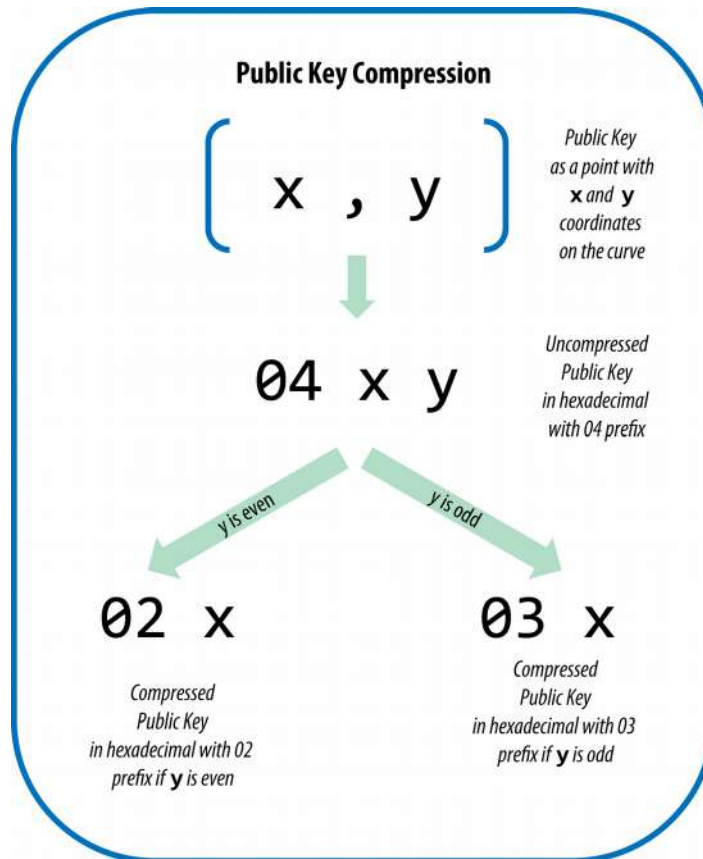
Public Key Compression

x , y

Public Key as a point with x and y coordinates on the curve

04 x y

Uncompressed Public Key in hexadecimal with 04 prefix

y is even

y is odd

02 x

03 x

Compressed Public Key in hexadecimal with 02 prefix if y is even

Compressed Public Key in hexadecimal with 03 prefix if y is odd